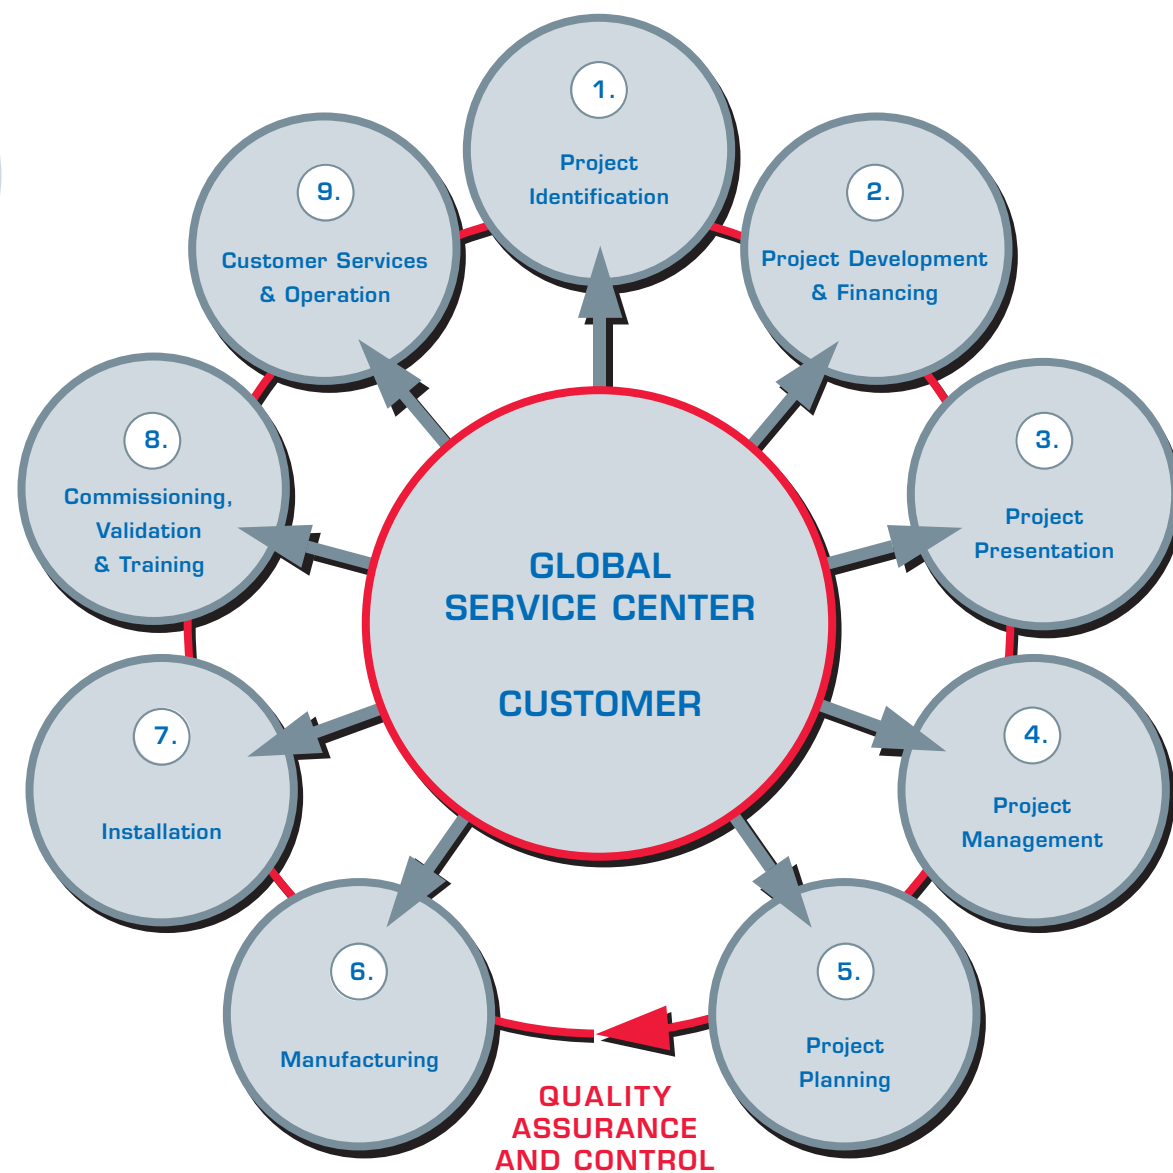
1.
Project Identification

2.
Project Development & Financing

3.
Project Presentation

4.
Project Management

5.
Project Planning

6.
Manufacturing

7.
Installation

8.
Commissioning, Validation & Training

9.
Customer Services & Operation

GLOBAL SERVICE CENTER

CUSTOMER

QUALITY ASSURANCE AND CONTROL